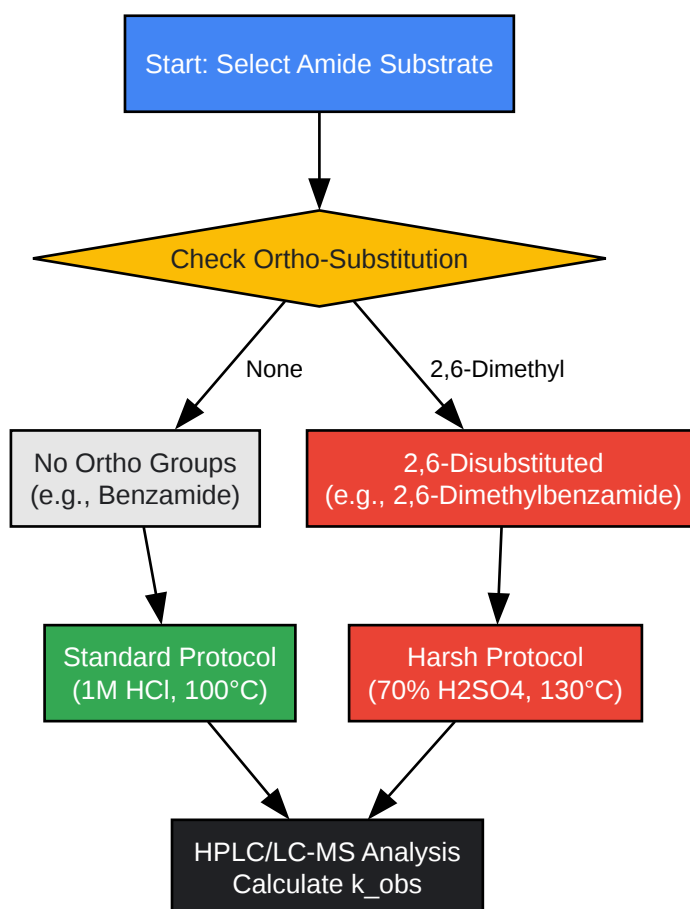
Start: Select Amide Substrate

Check Ortho-Substitution

None

2,6-Dimethyl

No Ortho Groups
(e.g., Benzamide)

2,6-Disubstituted
(e.g., 2,6-Dimethylbenzamide)

Standard Protocol
(1M HCl, 100°C)

Harsh Protocol
(70% H2SO4, 130°C)

HPLC/LC-MS Analysis
Calculate k_obs